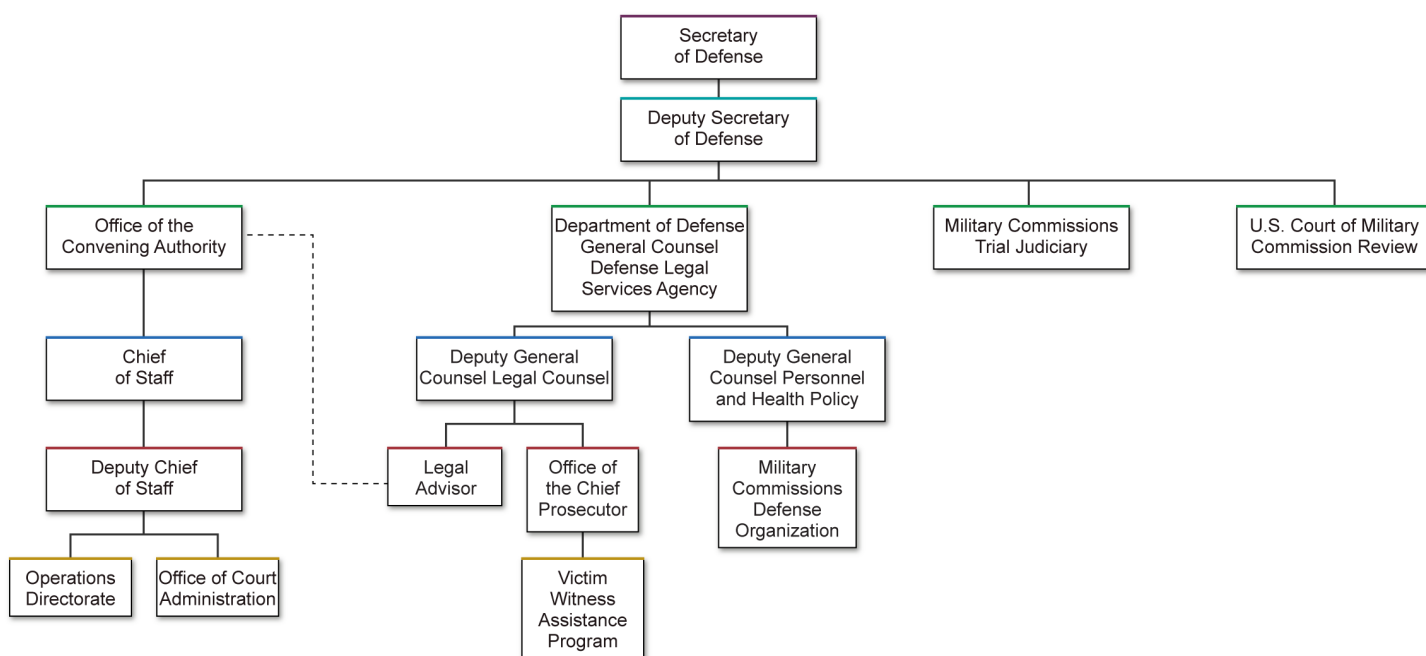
Secretary of Defense

Deputy Secretary of Defense

Office of the Convening Authority

Department of Defense General Counsel Defense Legal Services Agency

Military Commissions Trial Judiciary

U.S. Court of Military Commission Review

Chief of Staff

Deputy General Counsel Legal Counsel

Deputy General Counsel Personnel and Health Policy

Deputy Chief of Staff

Legal Advisor

Office of the Chief Prosecutor

Military Commissions Defense Organization

Operations Directorate

Office of Court Administration

Victim Witness Assistance Program